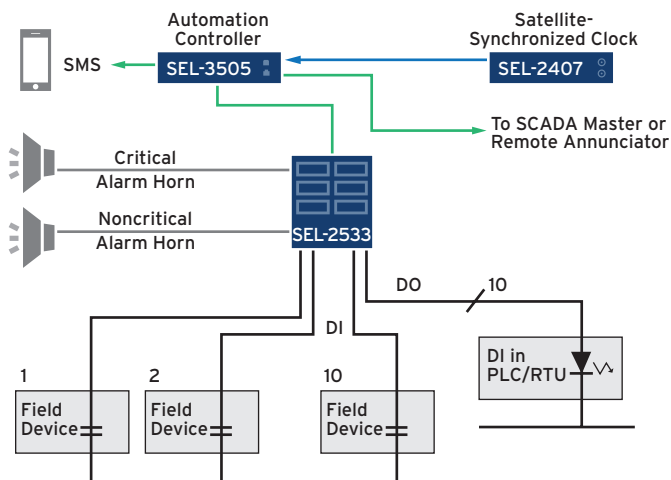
Automation Controller

Satellite-Synchronized Clock

SMS

SEL-3505

SEL-2407

To SCADA Master or Remote Annunciator

Critical Alarm Horn

Noncritical Alarm Horn

SEL-2533

DO

10

DI

DI in PLC/RTU

1

Field Device

2

Field Device

10

Field Device